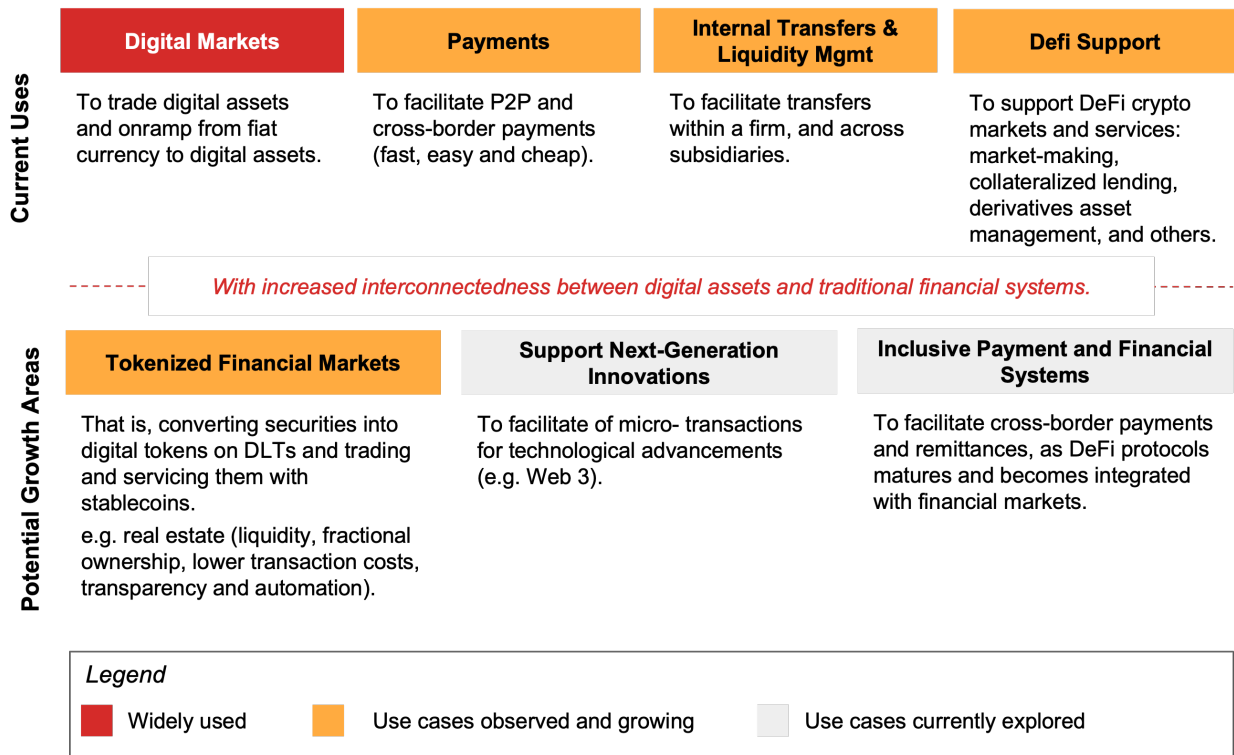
Current Uses

Digital Markets

To trade digital assets and onramp from fiat currency to digital assets.

Payments

To facilitate P2P and cross-border payments (fast, easy and cheap).

Internal Transfers & Liquidity Mgmt

To facilitate transfers within a firm, and across subsidiaries.

Defi Support

To support DeFi crypto markets and services: market-making, collateralized lending, derivatives asset management, and others.

With increased interconnectedness between digital assets and traditional financial systems.

Potential Growth Areas

Tokenized Financial Markets

That is, converting securities into digital tokens on DLTs and trading and servicing them with stablecoins.

e.g. real estate (liquidity, fractional ownership, lower transaction costs, transparency and automation).

Support Next-Generation Innovations

To facilitate of micro- transactions for technological advancements (e.g. Web 3).

Inclusive Payment and Financial Systems

To facilitate cross-border payments and remittances, as DeFi protocols matures and becomes integrated with financial markets.

Legend

Widely used

Use cases observed and growing

Use cases currently explored